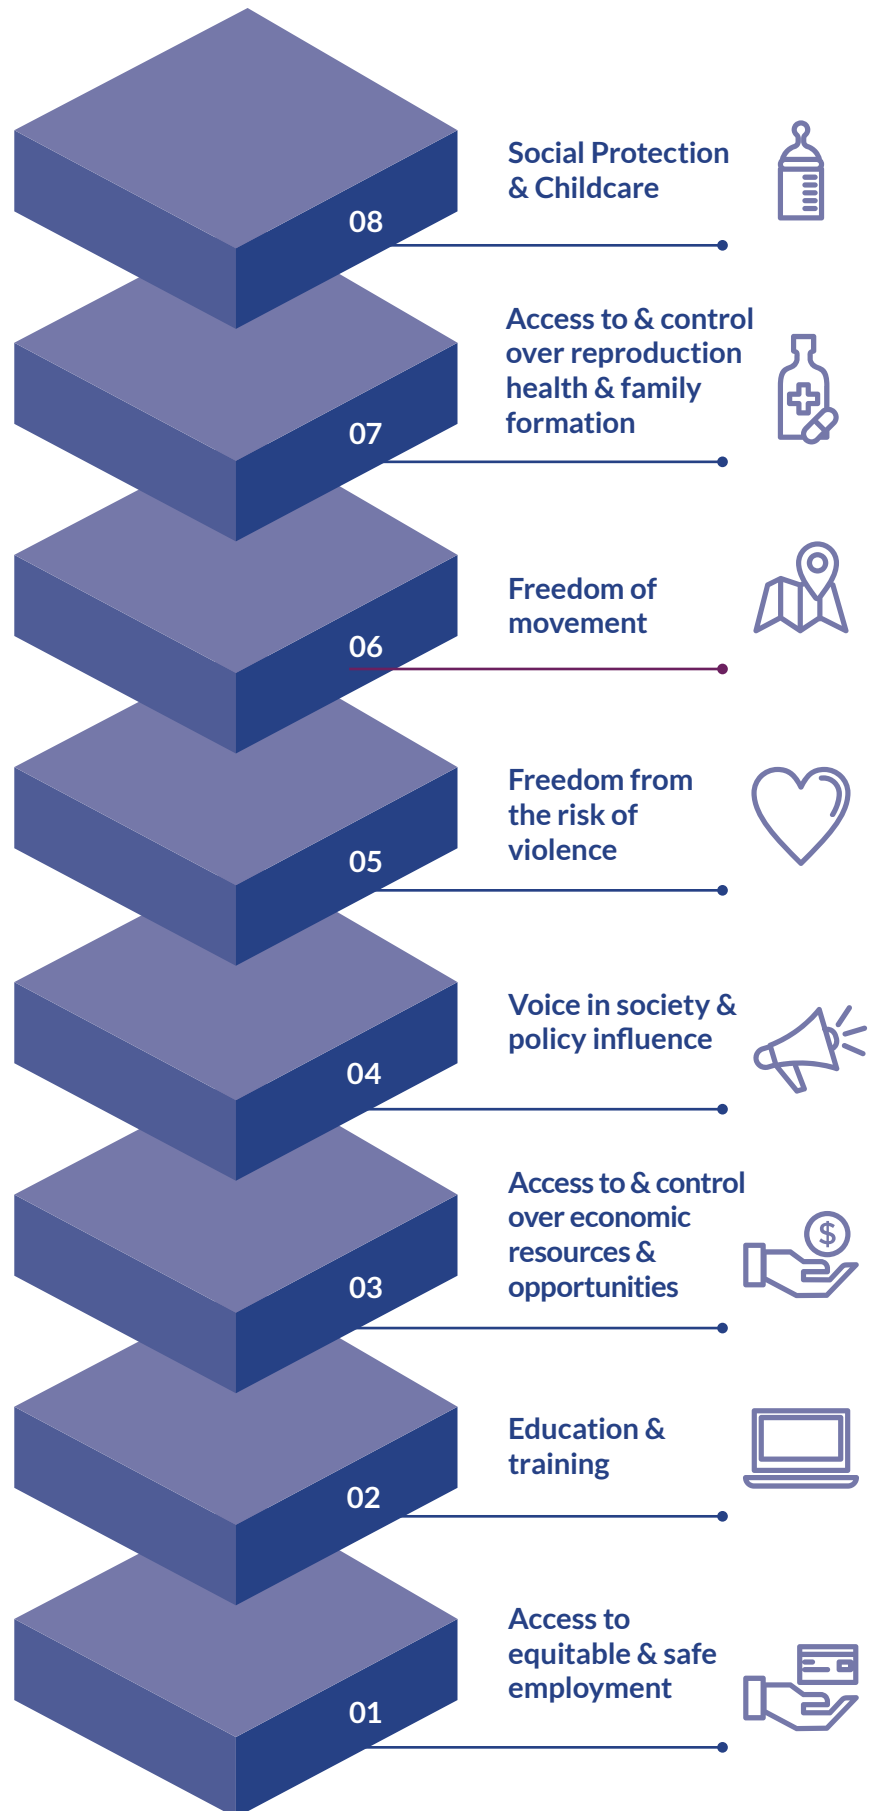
08
Social Protection & Childcare

07
Access to & control over reproduction health & family formation

06
Freedom of movement

05
Freedom from the risk of violence

04
Voice in society & policy influence

03
Access to & control over economic resources & opportunities

$

02
Education & training

01
Access to equitable & safe employment